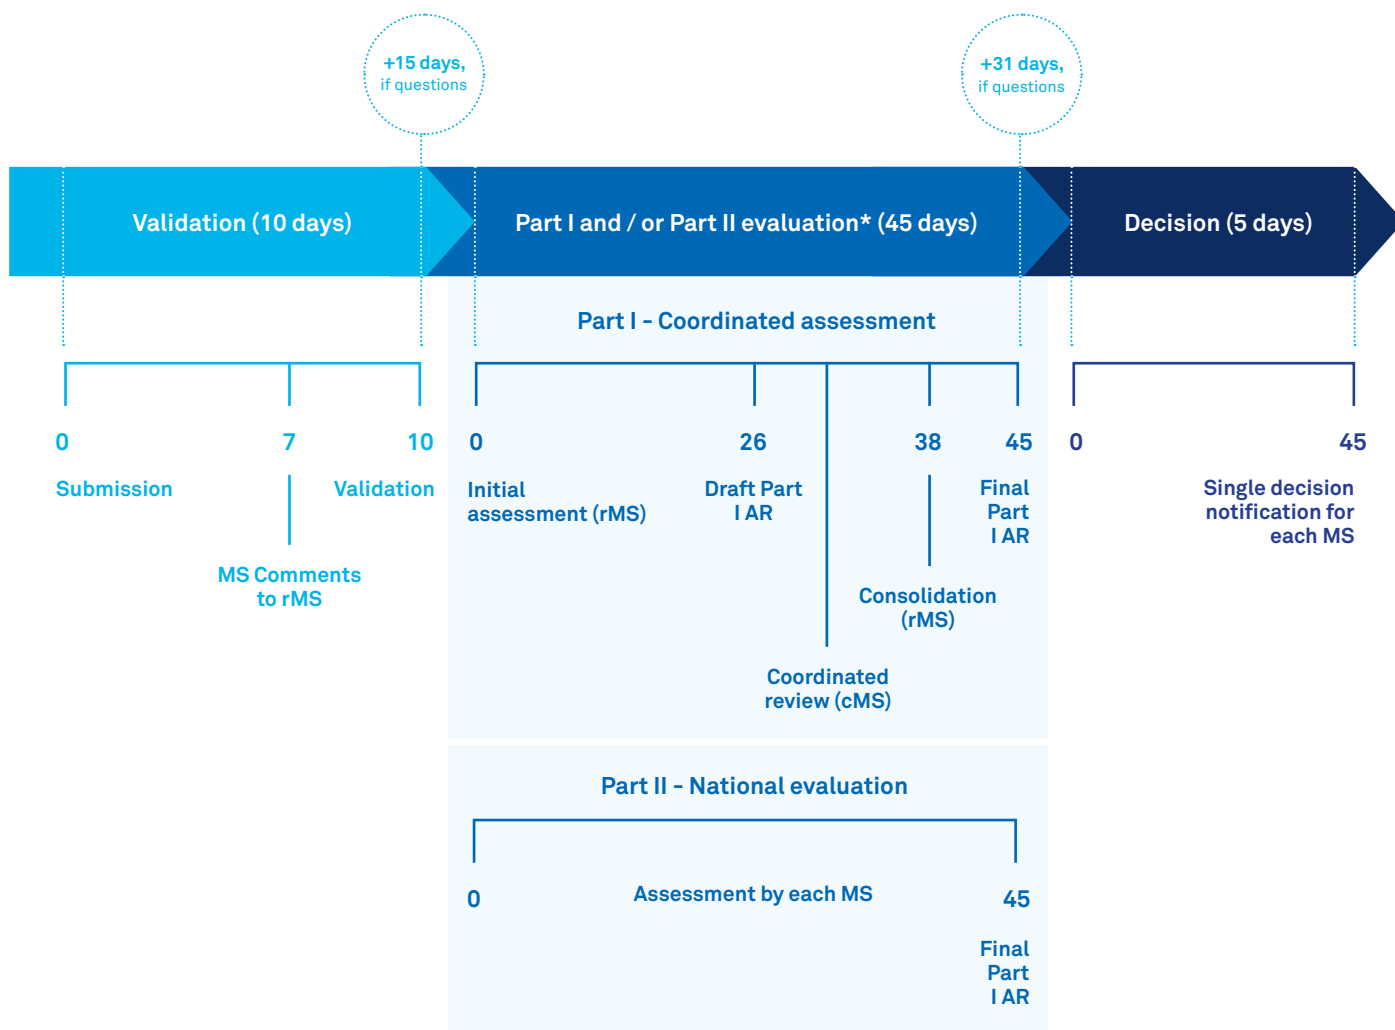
+15 days,
if questions

+31 days,
if questions

Validation (10 days)

Part I and / or Part II evaluation* (45 days)

Decision (5 days)

Part I - Coordinated assessment

0
Submission

7
MS Comments to rMS

10
Validation

0
Initial assessment (rMS)

26
Draft Part I AR

Coordinated review (cMS)

38
Consolidation (rMS)

45
Final Part I AR

0

45
Single decision notification for each MS

Part II - National evaluation

0

Assessment by each MS

45
Final Part I AR